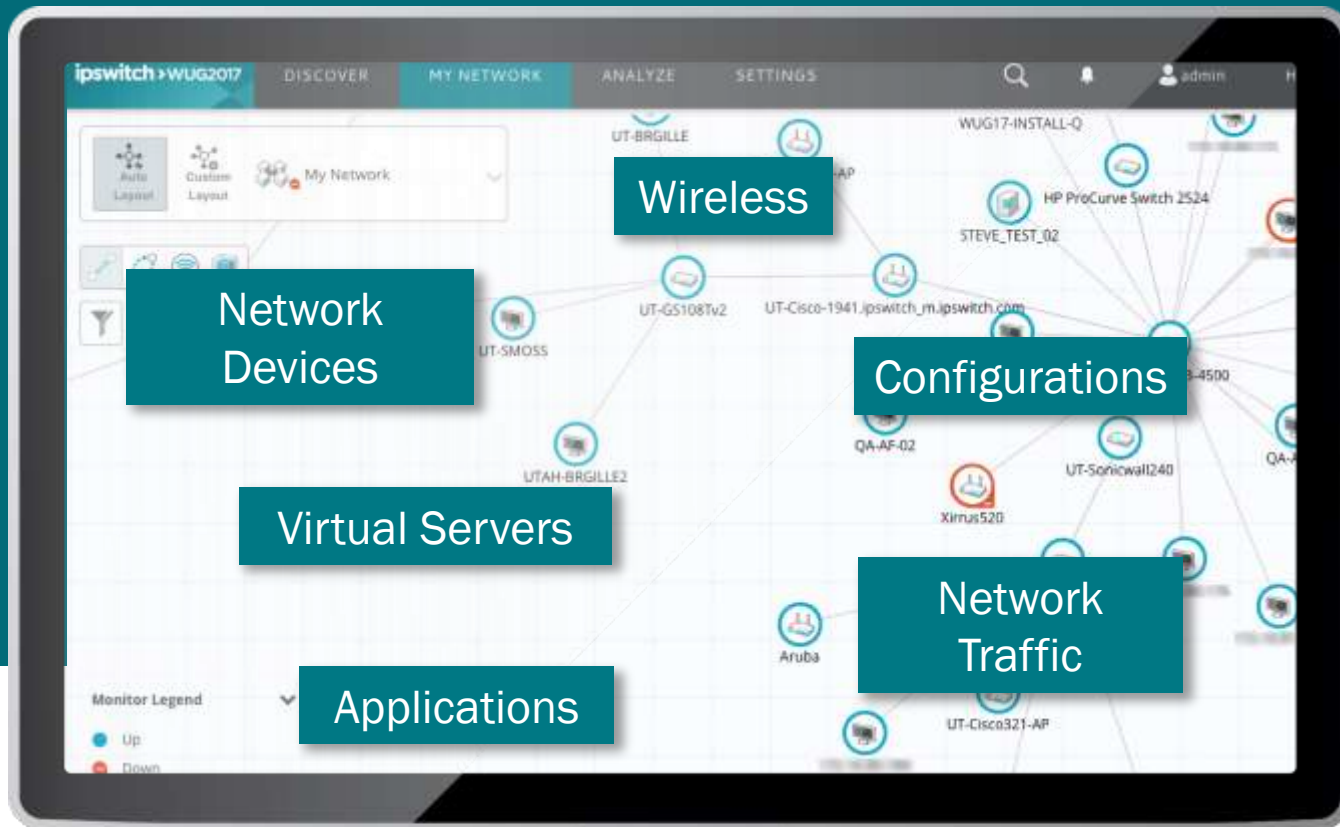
ipswitch › WUG2017 DISCOVER MY NETWORK ANALYZE SETTINGS admin

Auto Layout Custom Layout My Network

Wireless

Network Devices

Configurations

Virtual Servers

Network Traffic

Applications

UT-BRGILLE
WUG17-INSTALL-Q
AP
HP ProCurve Switch 2524
STEVE_TEST_02
UT-GS108Tv2
UT-Cisco-1941.ipswitch_m.ipswitch.com
UT-SMOSS
-4500
QA-AF-02
UTAH-BRGILLE2
UT-Sonicwall240
Xirrus520
Aruba
UT-Cisco321-AP

Monitor Legend
Up
Down